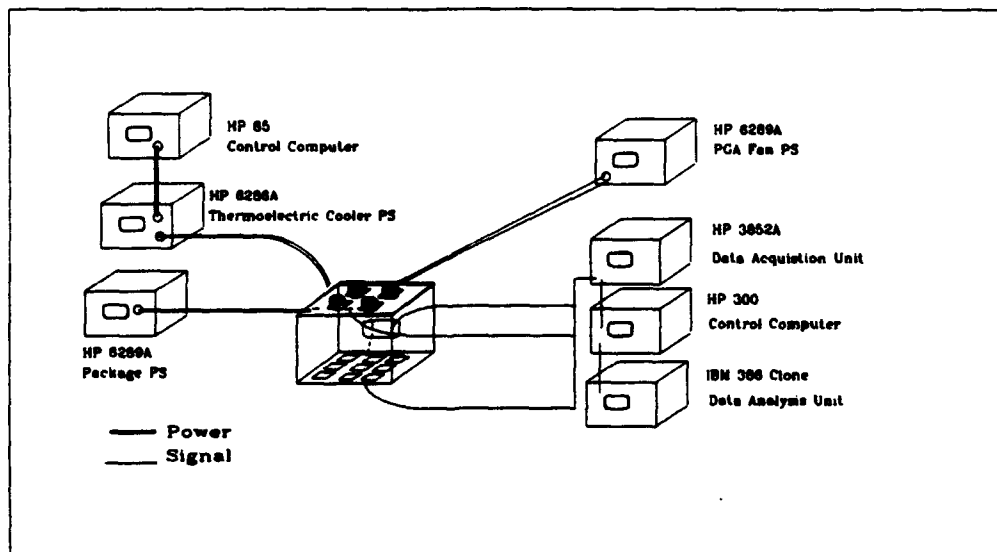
HP 85
Control Computer

HP 6286A
Thermoelectric Cooler PS

HP 6289A
Package PS

HP 6289A
PGA Fan PS

HP 3852A
Data Acquistion Unit

HP 300
Control Computer

IBM 386 Clone
Data Analysis Unit

Power
Signal